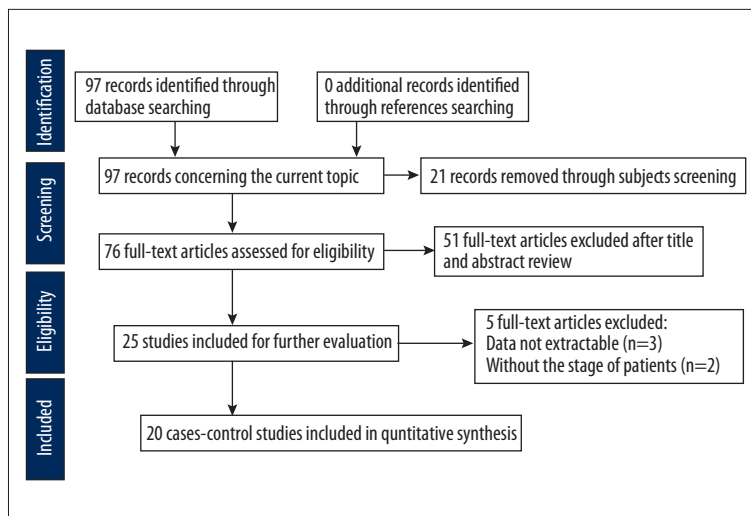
Identification

97 records identified through database searching

0 additional records identified through references searching

Screening

97 records concerning the current topic

21 records removed through subjects screening

76 full-text articles assessed for eligibility

51 full-text articles excluded after title and abstract review

Eligibility

25 studies included for further evaluation

5 full-text articles excluded:
Data not extractable (n=3)
Without the stage of patients (n=2)

Included

20 cases-control studies included in quntitative synthesis